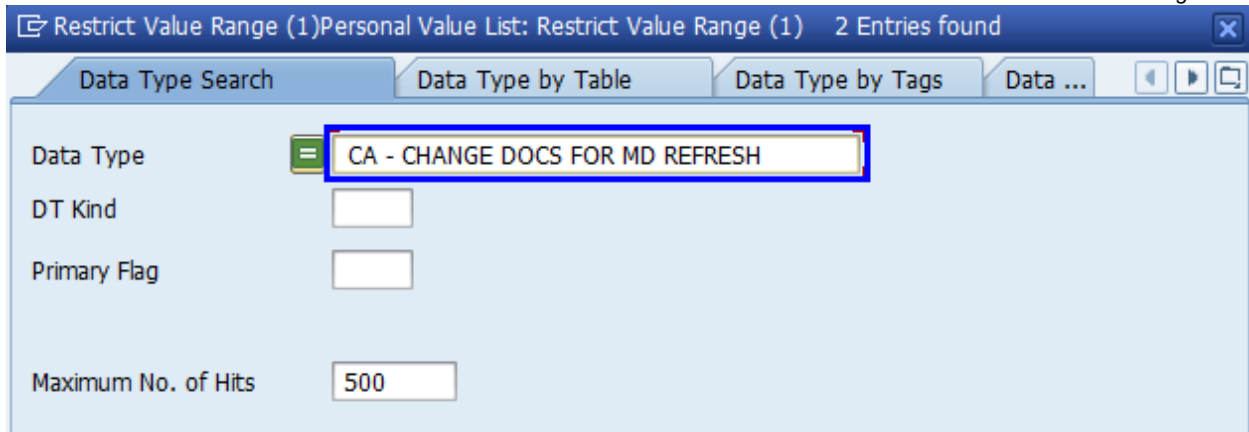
Restrict Value Range (1)Personal Value List: Restrict Value Range (1) 2 Entries found

Data Type Search | Data Type by Table | Data Type by Tags | Data ...

Data Type = CA - CHANGE DOCS FOR MD REFRESH

DT Kind

Primary Flag

Maximum No. of Hits 500